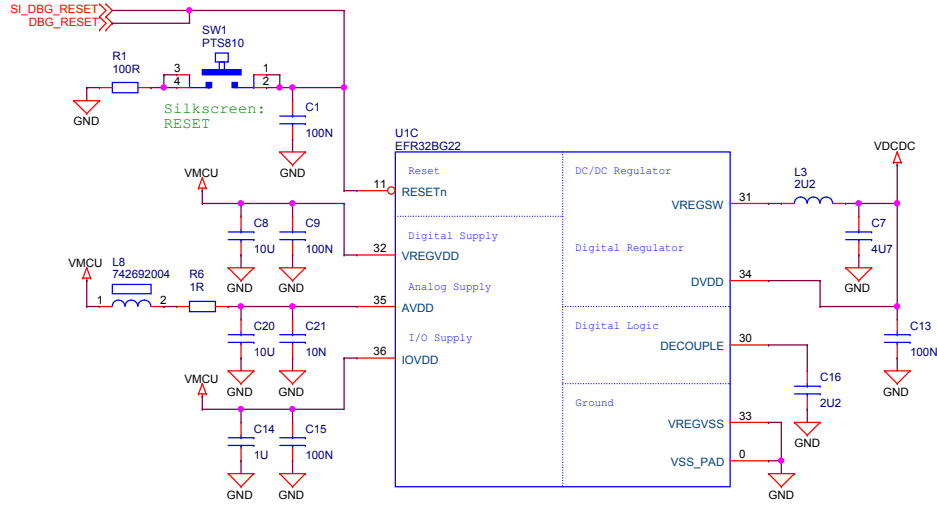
SI_DBG_RESET
DBG_RESET

SW1
PTS810

R1
100R

3
4

1
2

GND

Silkscreen:
RESET

C1
100N

GND

U1C
EFR32BG22

Reset
11
RESETn

DC/DC Regulator

VDCDC

L3
2U2

31
VREGSW

C7
4U7

GND

VMCU

C8
10U

C9
100N

GND
GND

Digital Supply
32
VREGVDD

Digital Regulator

34
DVDD

VMCU

L8
742692004

1
2

R6
1R

Analog Supply
35
AVDD

C13
100N

GND

C20
10U

C21
10N

GND
GND

I/O Supply
36
IOVDD

Digital Logic

30
DECOUPLE

C16
2U2

GND

VMCU

Ground

33
VREGVSS

C14
1U

C15
100N

0
VSS_PAD

GND
GND
GND